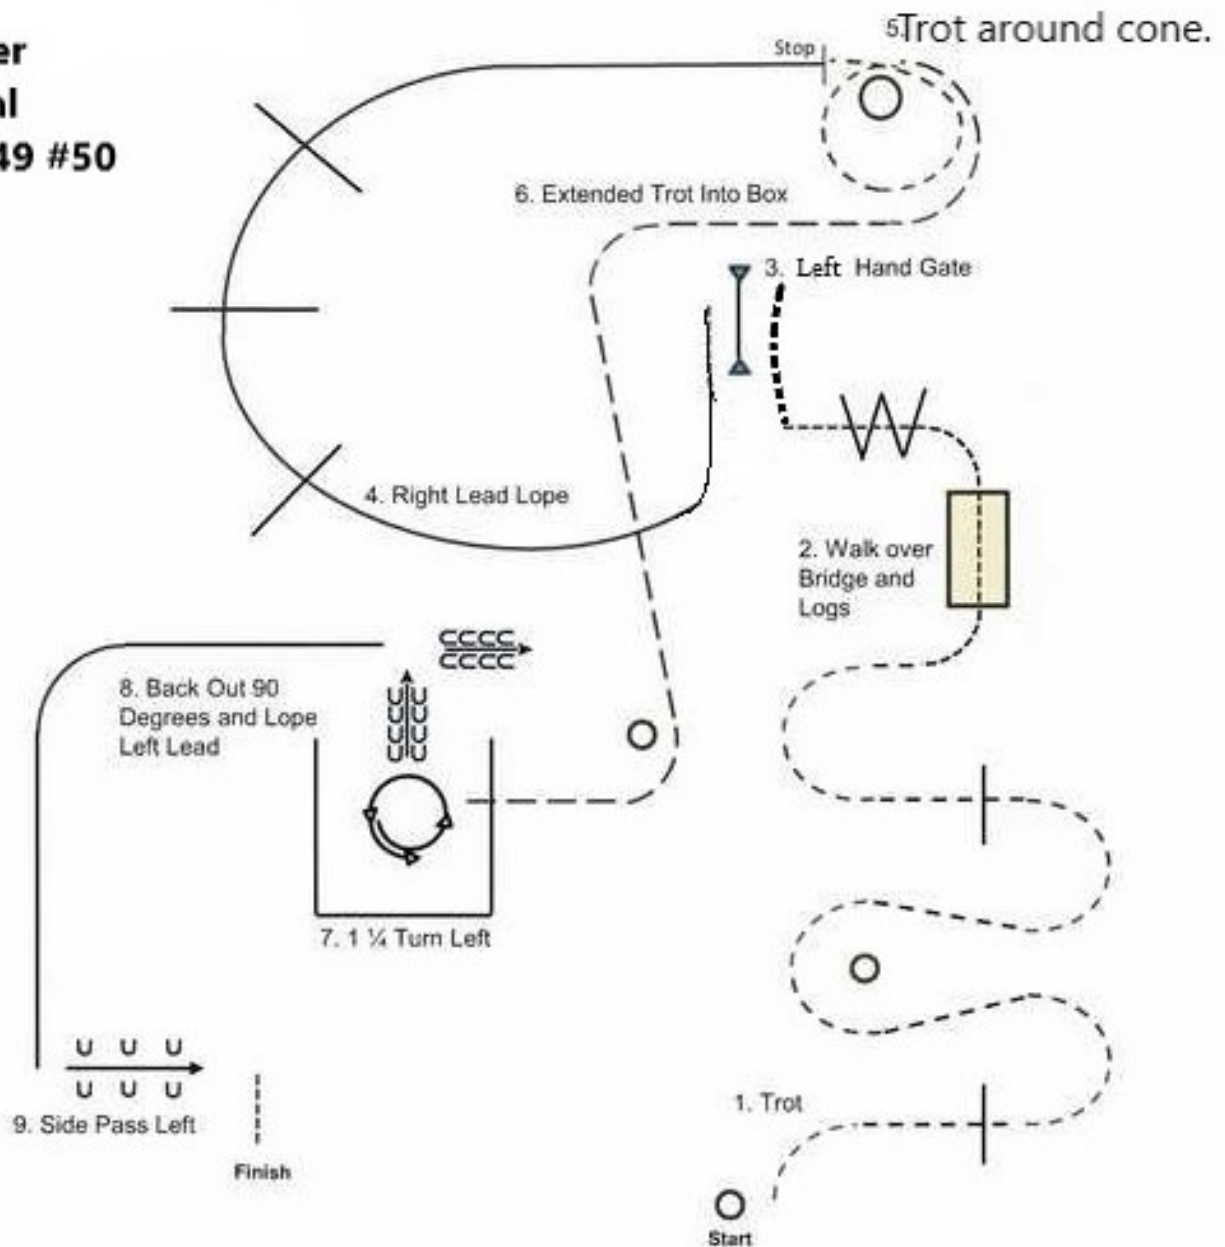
er
al
49 #50

5Trot around cone.

Stop

6. Extended Trot Into Box

3. Left Hand Gate

4. Right Lead Lope

2. Walk over Bridge and Logs

CCCC
CCCC

8. Back Out 90 Degrees and Lope Left Lead

UUUU
UUUU

7. 1 ¼ Turn Left

U U U
U U U

9. Side Pass Left

Finish

1. Trot

Start